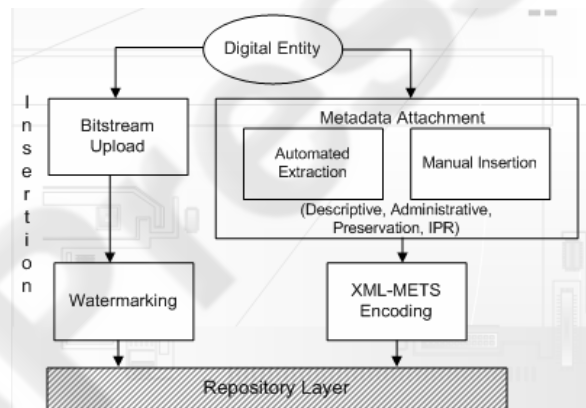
Digital Entity

Insertion

Bitstream Upload

Metadata Attachment

Automated Extraction

Manual Insertion

(Descriptive, Administrative, Preservation, IPR)

Watermarking

XML-METS Encoding

Repository Layer